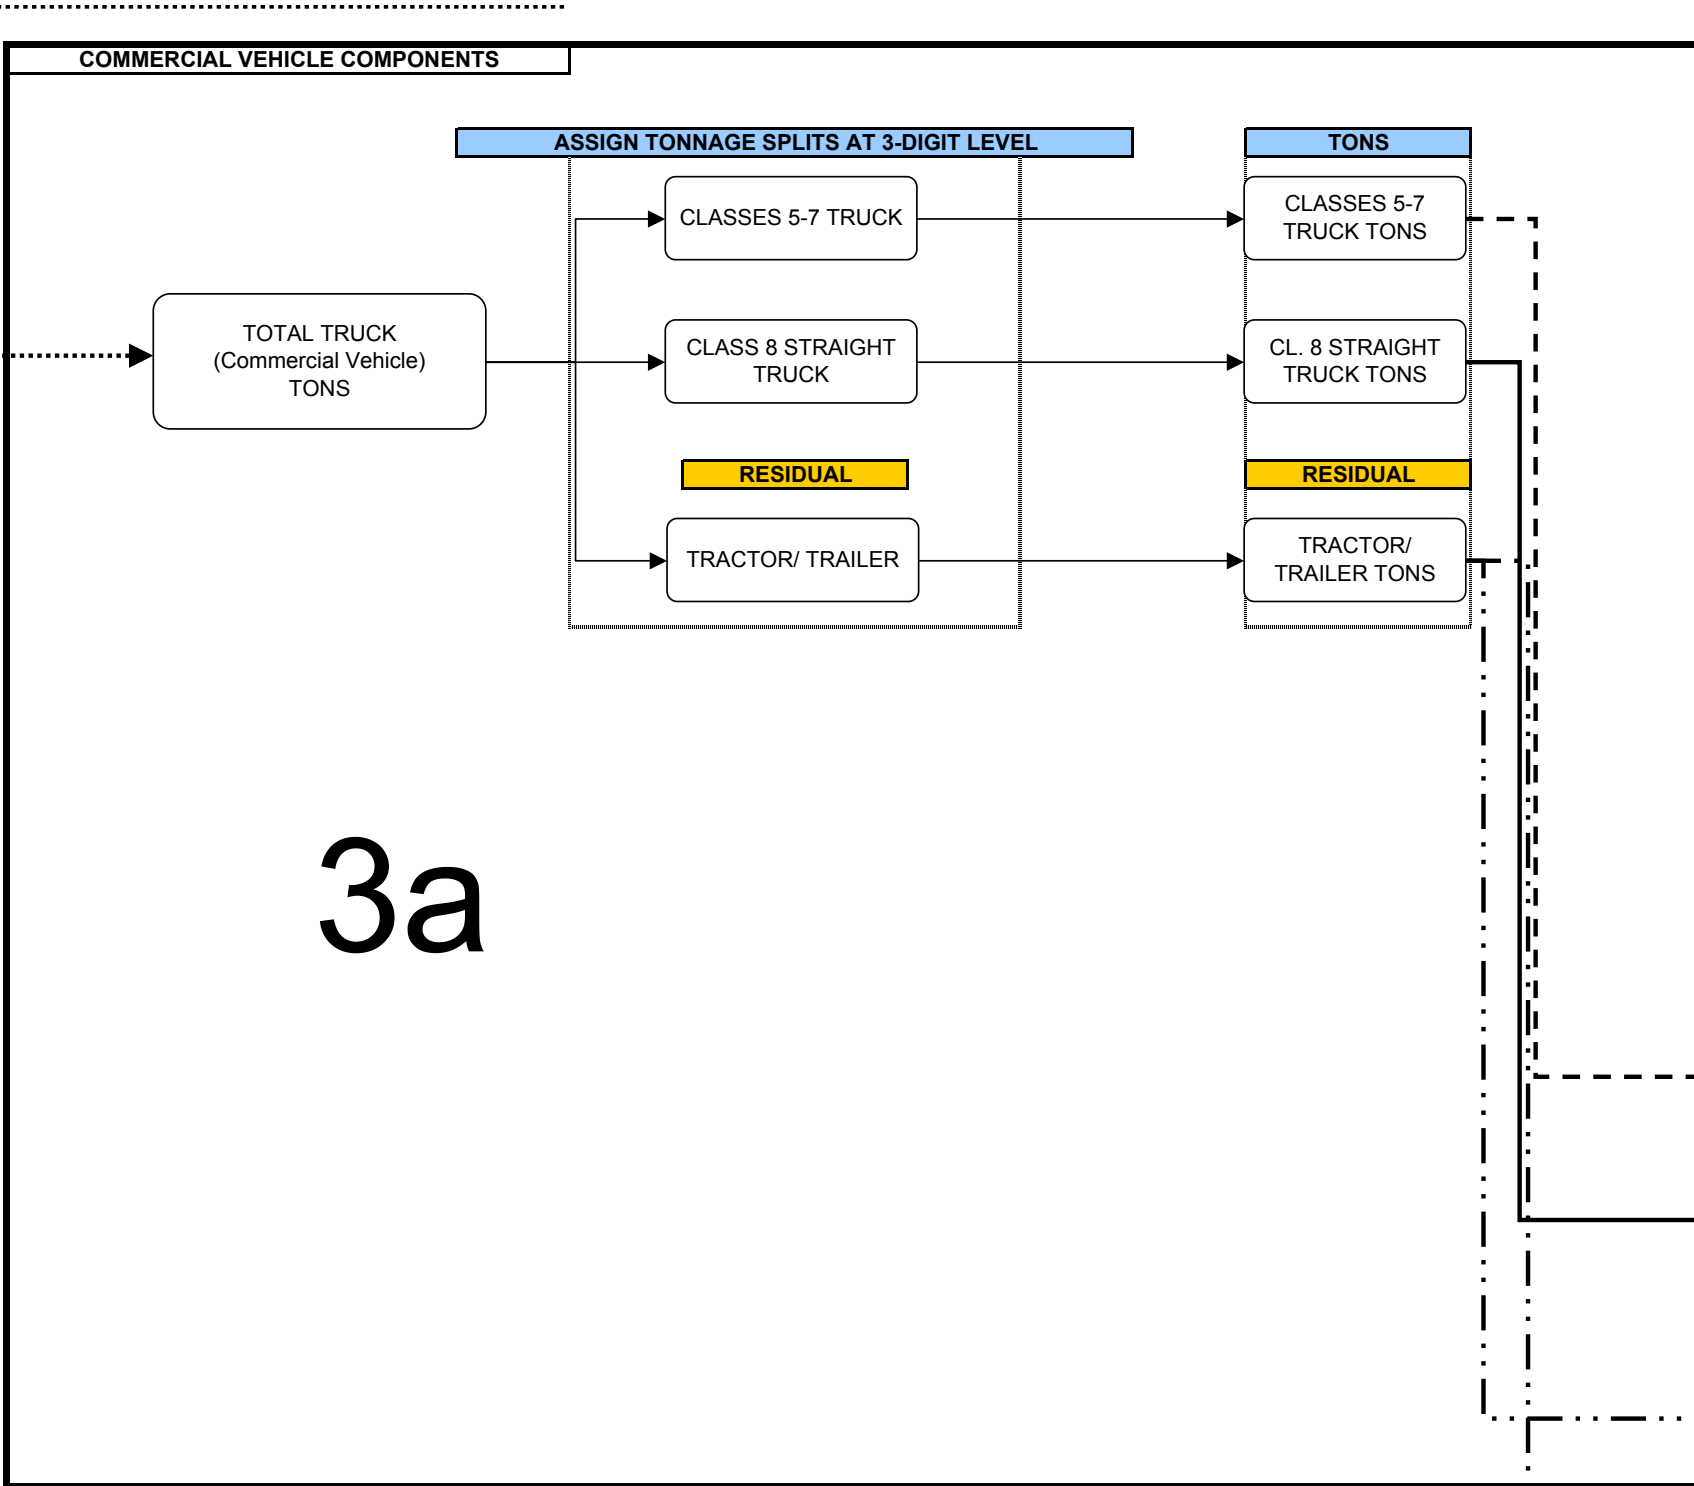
COMMERCIAL VEHICLE COMPONENTS

ASSIGN TONNAGE SPLITS AT 3-DIGIT LEVEL

TONS

TOTAL TRUCK (Commercial Vehicle) TONS

CLASSES 5-7 TRUCK

CLASS 8 STRAIGHT TRUCK

RESIDUAL

TRACTOR/ TRAILER

CLASSES 5-7 TRUCK TONS

CL. 8 STRAIGHT TRUCK TONS

RESIDUAL

TRACTOR/ TRAILER TONS

3a